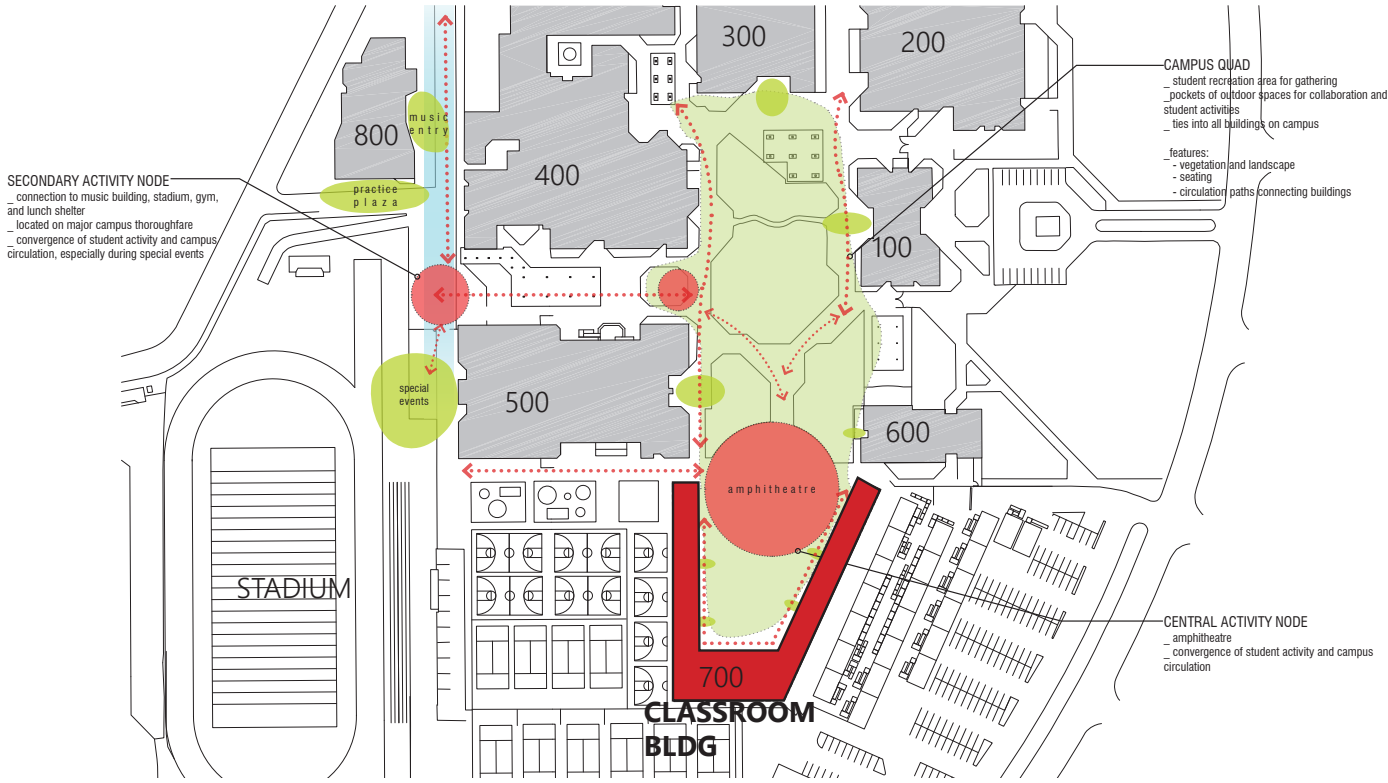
300

200

CAMPUS QUAD
_ student recreation area for gathering
_pockets of outdoor spaces for collaboration and student activities
_ ties into all buildings on campus

_features:
- vegetation and landscape
- seating
- circulation paths connecting buildings

music entry

800

400

practice plaza

SECONDARY ACTIVITY NODE
_ connection to music building, stadium, gym, and lunch shelter
_ located on major campus thoroughfare
_ convergence of student activity and campus circulation, especially during special events

100

special events

500

600

amphitheatre

STADIUM

CENTRAL ACTIVITY NODE
_ amphitheatre
_ convergence of student activity and campus circulation

700

CLASSROOM BLDG